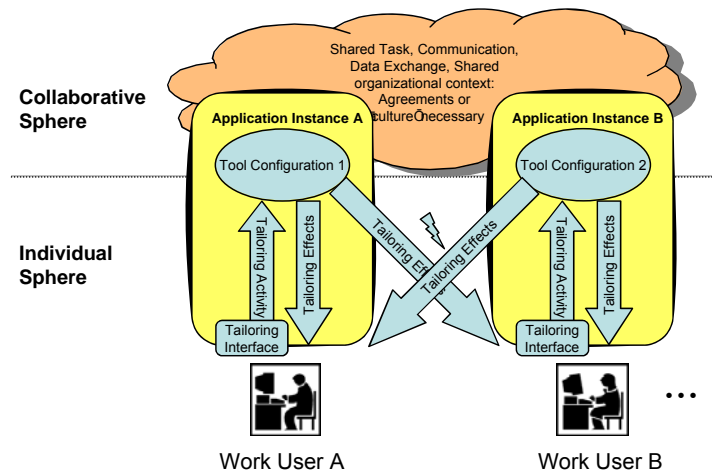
Shared Task, Communication, Data Exchange, Shared organizational context: Agreements or cultureÕnecessary

Collaborative Sphere

Application Instance A

Application Instance B

Tool Configuration 1

Tool Configuration 2

Individual Sphere

Tailoring Activity

Tailoring Effects

Tailoring Effects

Tailoring Effects

Tailoring Activity

Tailoring Effects

Tailoring Interface

Tailoring Interface

...

Work User A

Work User B